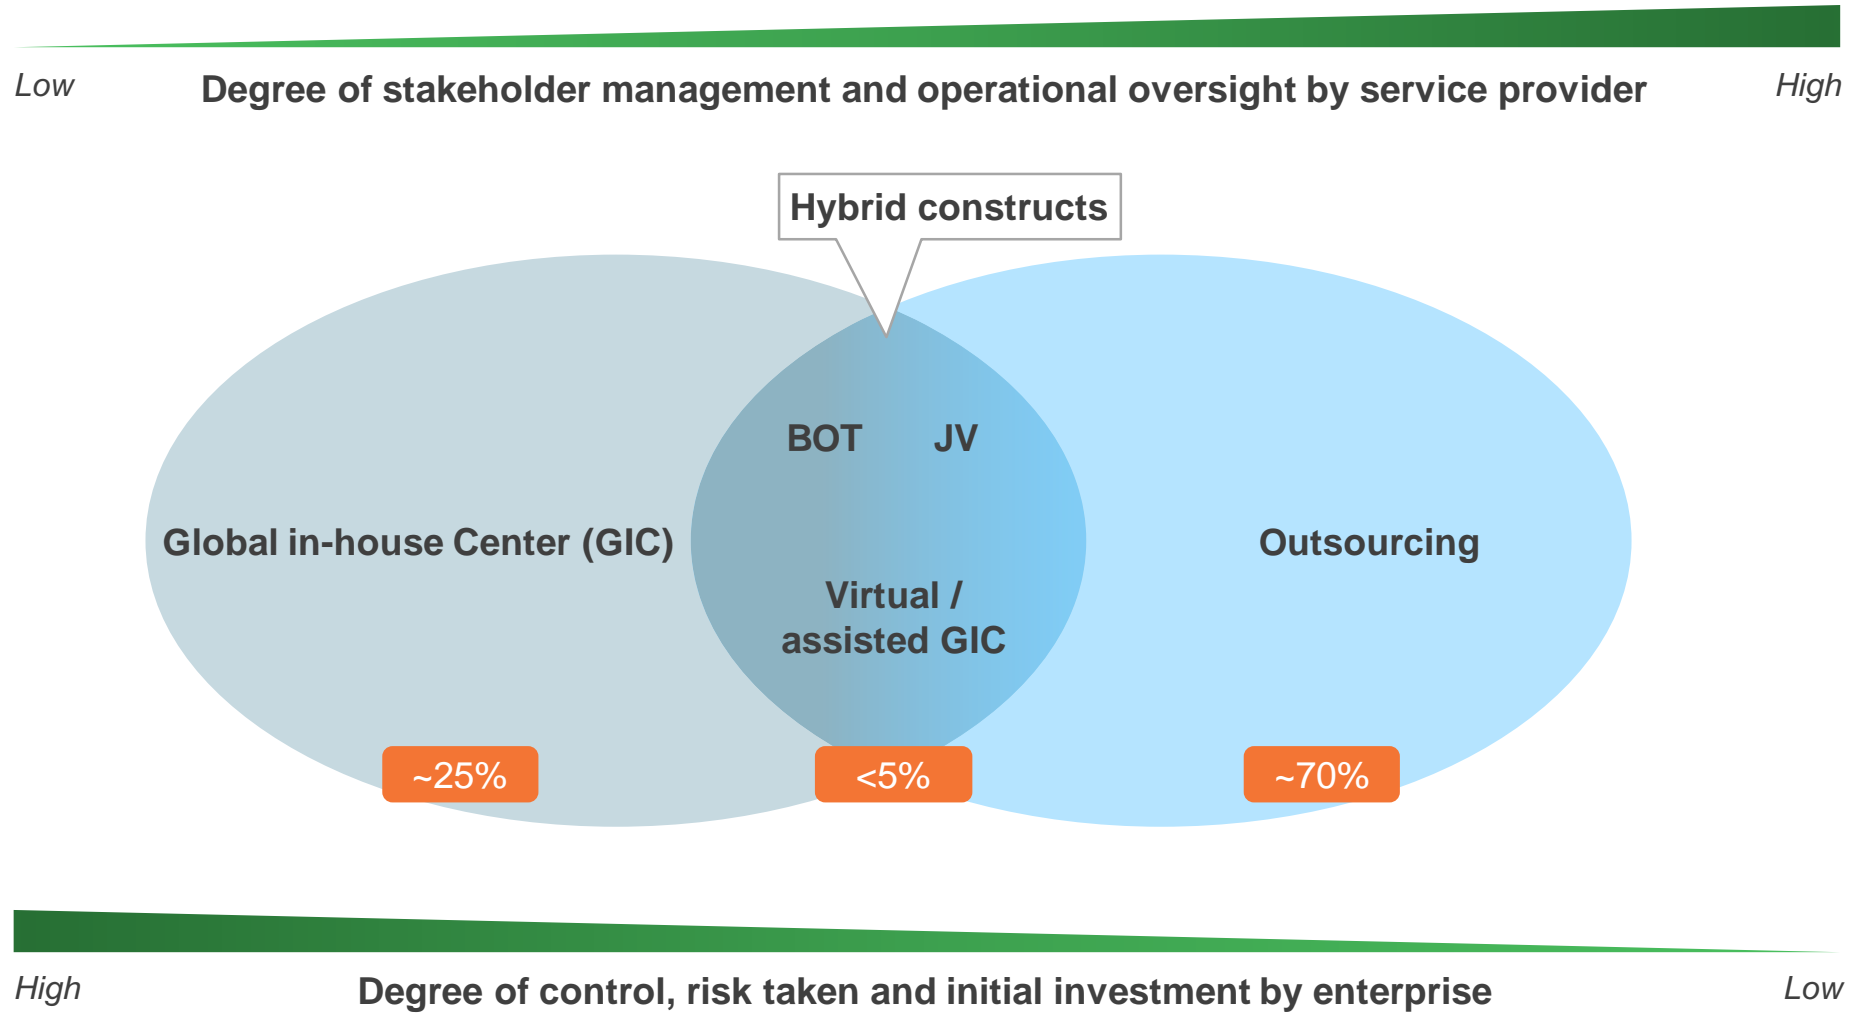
Low Degree of stakeholder management and operational oversight by service provider High

Hybrid constructs

BOT JV

Global in-house Center (GIC)

Virtual / assisted GIC

Outsourcing

~25%

<5%

~70%

High Degree of control, risk taken and initial investment by enterprise Low